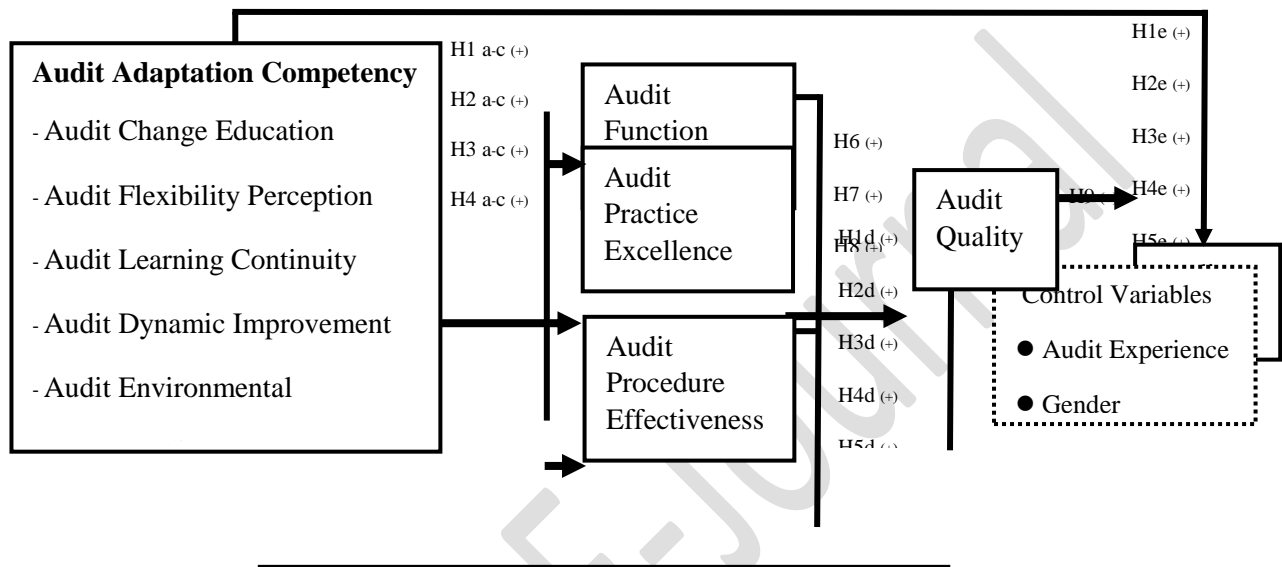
Audit Adaptation Competency
- Audit Change Education
- Audit Flexibility Perception
- Audit Learning Continuity
- Audit Dynamic Improvement
- Audit Environmental

H1 a-c (+)
H2 a-c (+)
H3 a-c (+)
H4 a-c (+)

Audit Function
Audit Practice Excellence
Audit Procedure Effectiveness

H6 (+)
H7 (+)
H1d (+)
H8 (+)
H2d (+)
H3d (+)
H4d (+)
H5d (+)

Audit Quality

H9 (+)

H1e (+)
H2e (+)
H3e (+)
H4e (+)
H5e (+)

Control Variables
● Audit Experience
● Gender